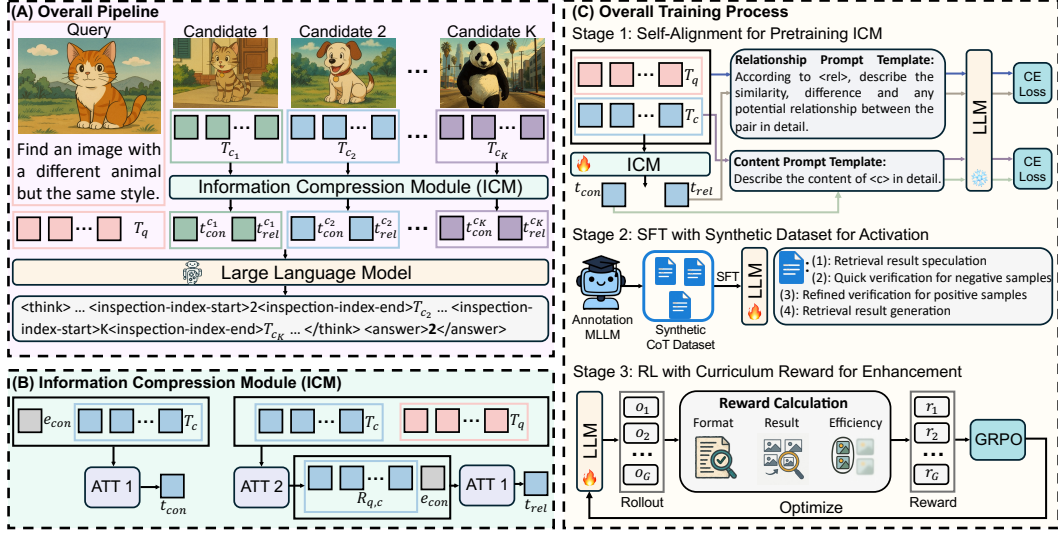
(A) Overall Pipeline

Query

Candidate 1

Candidate 2

Candidate K

Find an image with a different animal but the same style.

$T_{c_1}$ $T_{c_2}$ $T_{c_K}$

Information Compression Module (ICM)

$T_q$ $t_{con}^{c_1}$ $t_{rel}^{c_1}$ $t_{con}^{c_2}$ $t_{rel}^{c_2}$ $t_{con}^{c_K}$ $t_{rel}^{c_K}$

Large Language Model

<think> ... <inspection-index-start>2<inspection-index-end>$T_{c_2}$ ... <inspection-index-start>K<inspection-index-end>$T_{c_K}$ ... </think> <answer>2</answer>

(B) Information Compression Module (ICM)

$e_{con}$ $T_c$

ATT 1

$t_{con}$

$T_c$ $T_q$

ATT 2

$R_{q,c}$ $e_{con}$

ATT 1

$t_{rel}$

(C) Overall Training Process

Stage 1: Self-Alignment for Pretraining ICM

$T_q$

$T_c$

ICM

$t_{con}$ $t_{rel}$

Relationship Prompt Template: According to <rel>, describe the similarity, difference and any potential relationship between the pair in detail.

Content Prompt Template: Describe the content of <c> in detail.

LLM

CE Loss

CE Loss

Stage 2: SFT with Synthetic Dataset for Activation

Annotation MLLM

Synthetic CoT Dataset

SFT

LLM

(1): Retrieval result speculation
(2): Quick verification for negative samples
(3): Refined verification for positive samples
(4): Retrieval result generation

Stage 3: RL with Curriculum Reward for Enhancement

LLM

$o_1$ $o_2$ ... $o_G$

Rollout

Reward Calculation

Format Result Efficiency

Optimize

$r_1$ $r_2$ ... $r_G$

Reward

GRPO